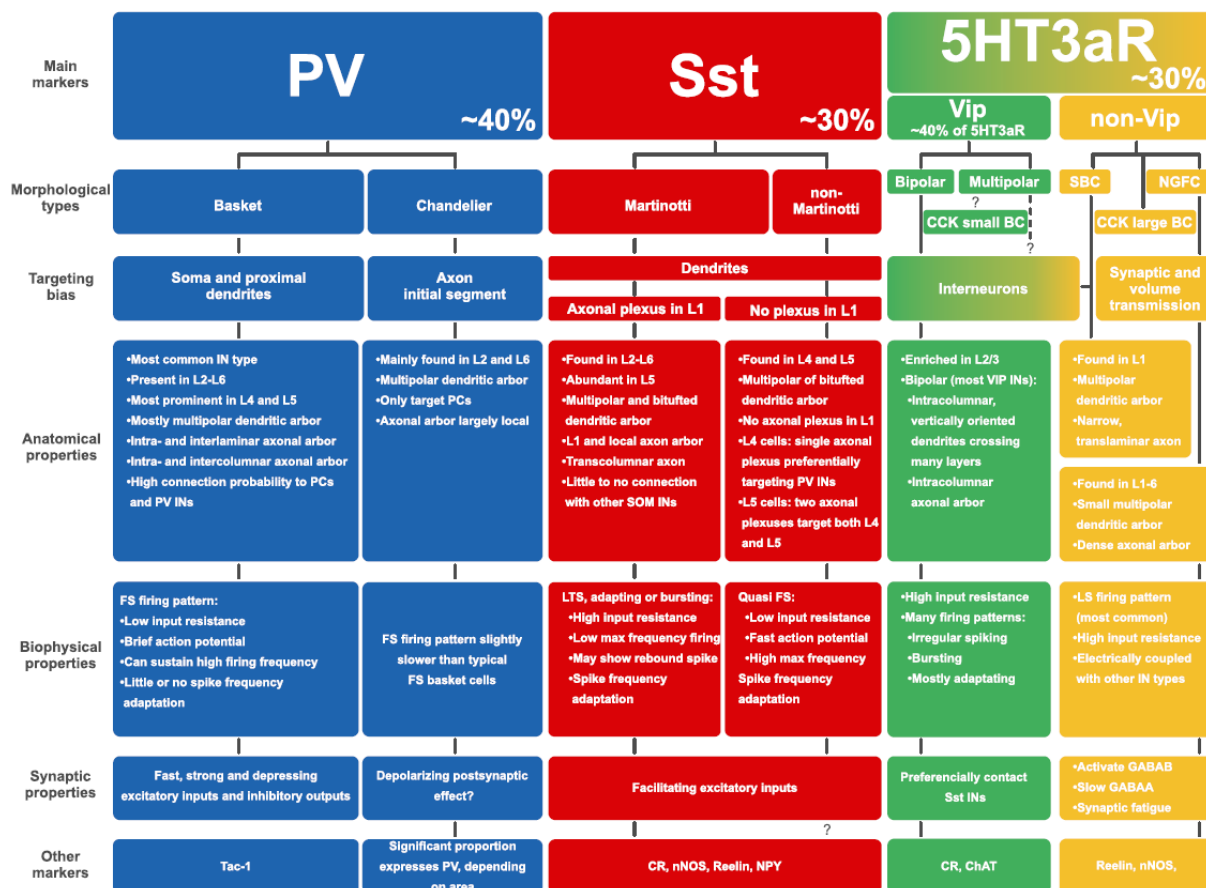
Main markers

PV
~40%

Sst
~30%

5HT3aR
~30%

Vip
~40% of 5HT3aR

non-Vip

Morphological types

Basket

Chandelier

Martinotti

non-Martinotti

Bipolar

Multipolar

?

CCK small BC

?

SBC

NGFC

CCK large BC

Targeting bias

Soma and proximal dendrites

Axon initial segment

Dendrites

Axonal plexus in L1

No plexus in L1

Interneurons

Synaptic and volume transmission

Anatomical properties

•Most common IN type
•Present in L2-L6
•Most prominent in L4 and L5
•Mostly multipolar dendritic arbor
•Intra- and interlaminar axonal arbor
•Intra- and intercolumnar axonal arbor
•High connection probability to PCs and PV INs

•Mainly found in L2 and L6
•Multipolar dendritic arbor
•Only target PCs
•Axonal arbor largely local

•Found in L2-L6
•Abundant in L5
•Multipolar and bitufted dendritic arbor
•L1 and local axon arbor
•Transcolumnar axon
•Little to no connection with other SOM INs

•Found in L4 and L5
•Multipolar of bitufted dendritic arbor
•No axonal plexus in L1
•L4 cells: single axonal plexus preferentially targeting PV INs
•L5 cells: two axonal plexuses target both L4 and L5

•Enriched in L2/3
•Bipolar (most VIP INs):
•Intracolumnar, vertically oriented dendrites crossing many layers
•Intracolumnar axonal arbor

•Found in L1
•Multipolar dendritic arbor
•Narrow, translaminar axon

•Found in L1-6
•Small multipolar dendritic arbor
•Dense axonal arbor

Biophysical properties

FS firing pattern:
•Low input resistance
•Brief action potential
•Can sustain high firing frequency
•Little or no spike frequency adaptation

FS firing pattern slightly slower than typical FS basket cells

LTS, adapting or bursting:
•High input resistance
•Low max frequency firing
•May show rebound spike
•Spike frequency adaptation

Quasi FS:
•Low input resistance
•Fast action potential
•High max frequency
Spike frequency adaptation

•High input resistance
•Many firing patterns:
•Irregular spiking
•Bursting
•Mostly adaptating

•LS firing pattern (most common)
•High input resistance
•Electrically coupled with other IN types

Synaptic properties

Fast, strong and depressing excitatory inputs and inhibitory outputs

Depolarizing postsynaptic effect?

Facilitating excitatory inputs

Preferencially contact Sst INs

•Activate GABAB
•Slow GABAA
•Synaptic fatigue

?

Other markers

Tac-1

Significant proportion expresses PV, depending on area

CR, nNOS, Reelin, NPY

CR, ChAT

Reelin, nNOS,